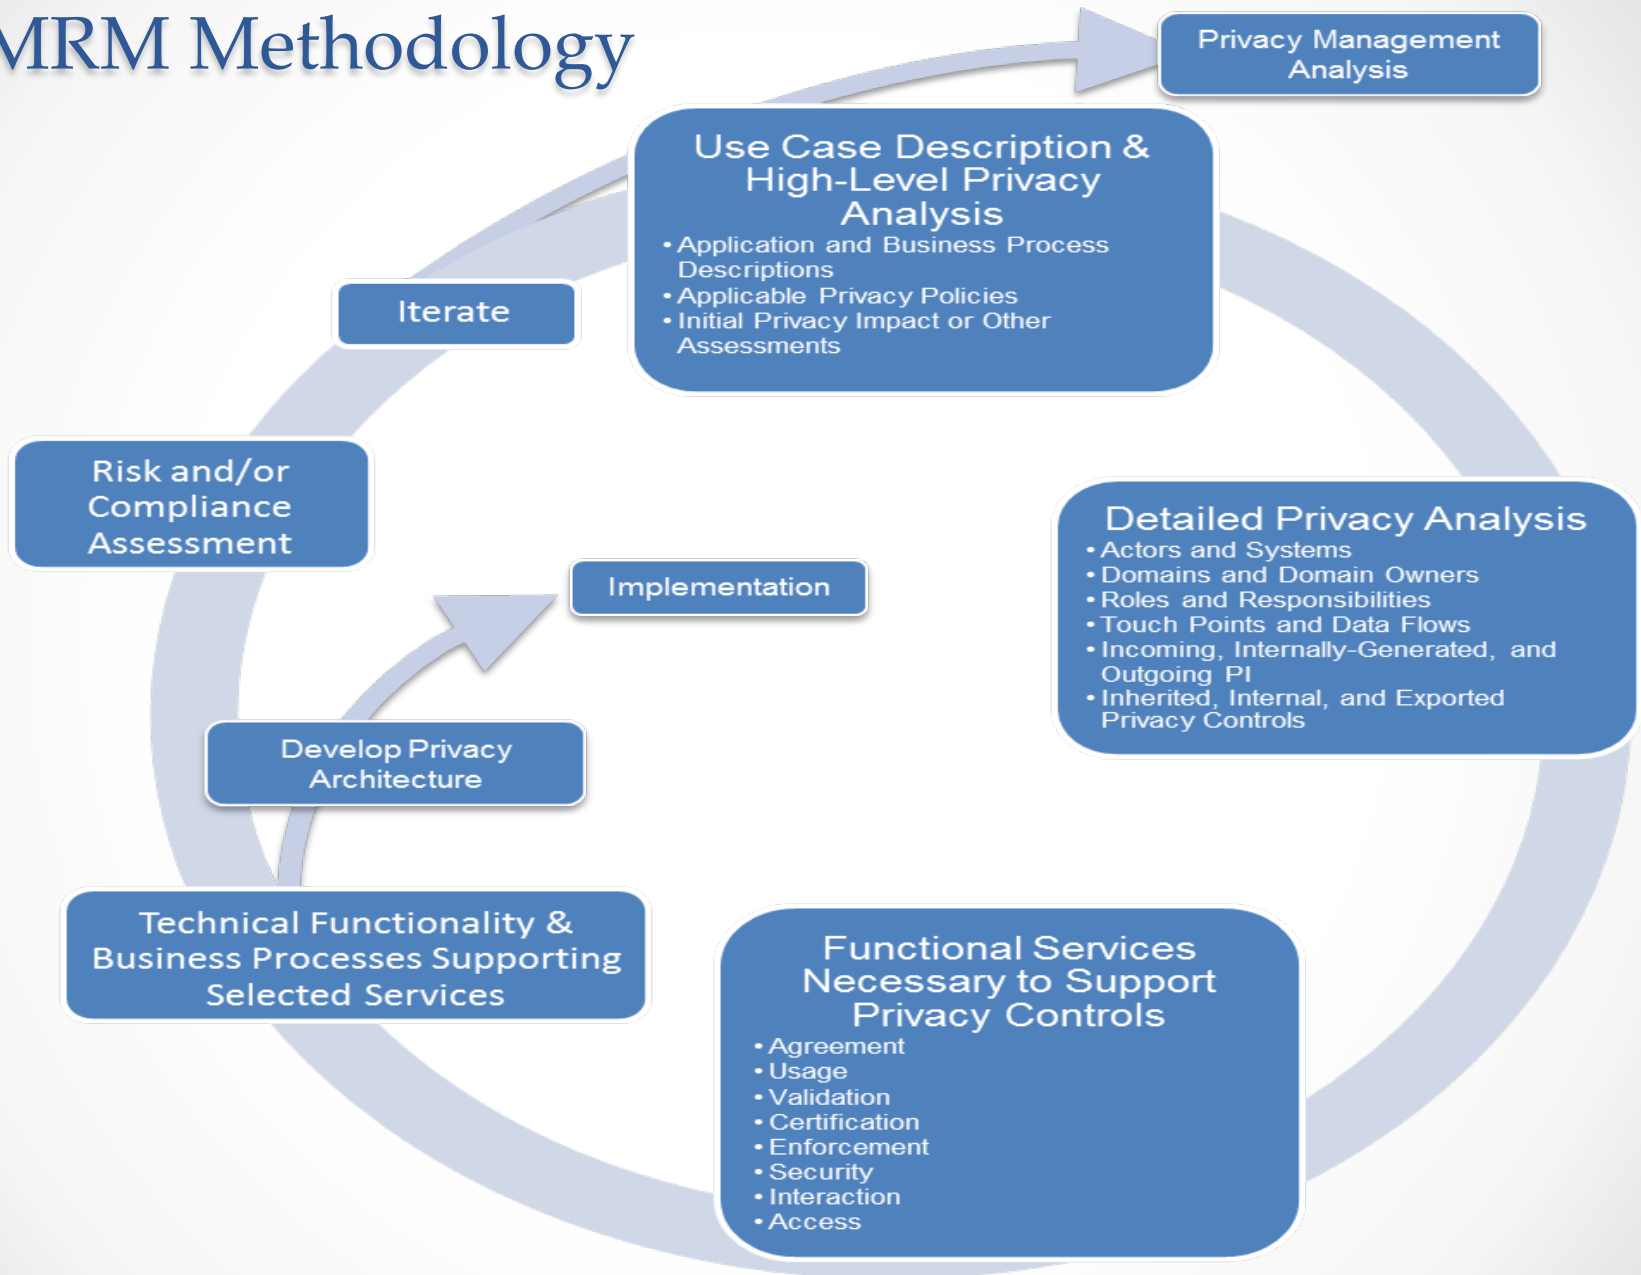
MRM Methodology

Privacy Management Analysis

Use Case Description & High-Level Privacy Analysis
• Application and Business Process Descriptions
• Applicable Privacy Policies
• Initial Privacy Impact or Other Assessments

Detailed Privacy Analysis
• Actors and Systems
• Domains and Domain Owners
• Roles and Responsibilities
• Touch Points and Data Flows
• Incoming, Internally-Generated, and Outgoing PI
• Inherited, Internal, and Exported Privacy Controls

Functional Services Necessary to Support Privacy Controls
• Agreement
• Usage
• Validation
• Certification
• Enforcement
• Security
• Interaction
• Access

Technical Functionality & Business Processes Supporting Selected Services

Develop Privacy Architecture

Implementation

Risk and/or Compliance Assessment

Iterate